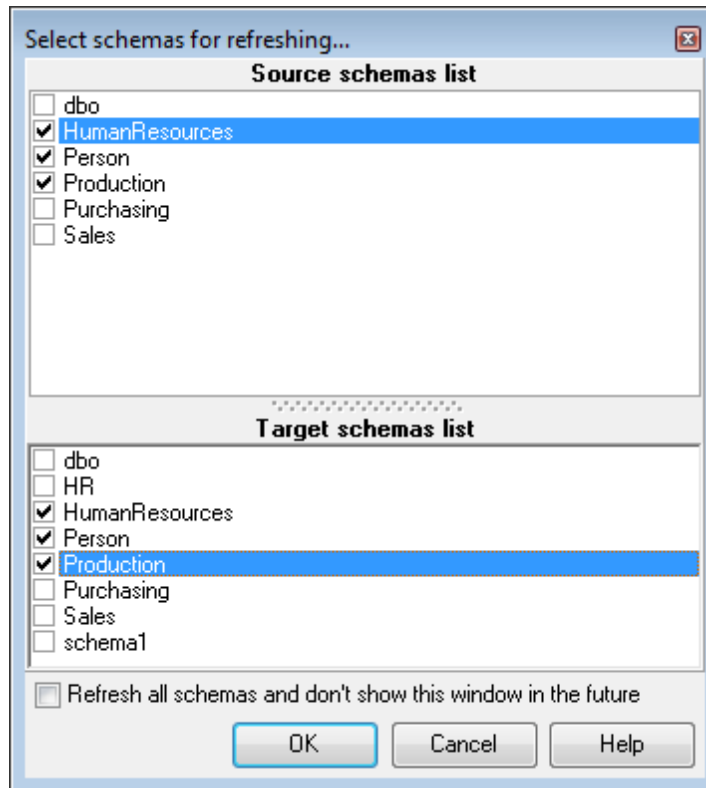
Select schemas for refreshing...

Source schemas list

dbo
HumanResources
Person
Production
Purchasing
Sales

Target schemas list

dbo
HR
HumanResources
Person
Production
Purchasing
Sales
schema1

Refresh all schemas and don't show this window in the future

OK
Cancel
Help